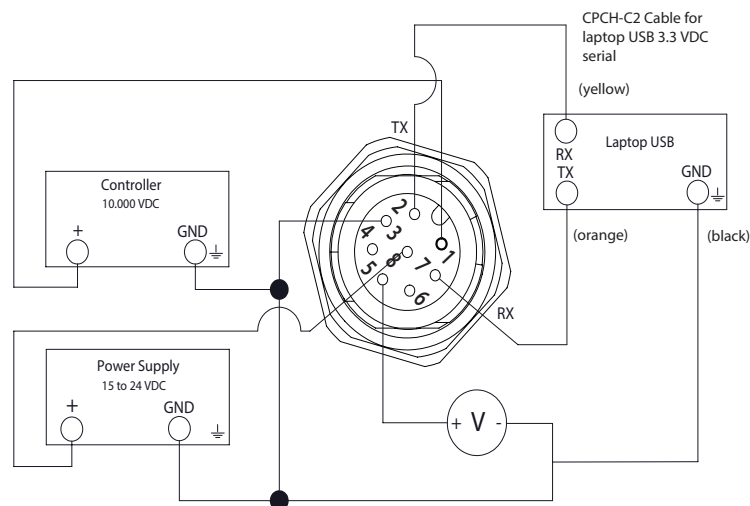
CPCH-C2 Cable for laptop USB 3.3 VDC serial

(yellow)

TX

Laptop USB

RX

TX

GND

Controller

10.000 VDC

+

GND

2

3

4

O 1

8

7

5

6

(orange)

(black)

RX

Power Supply

15 to 24 VDC

+

GND

+ V -